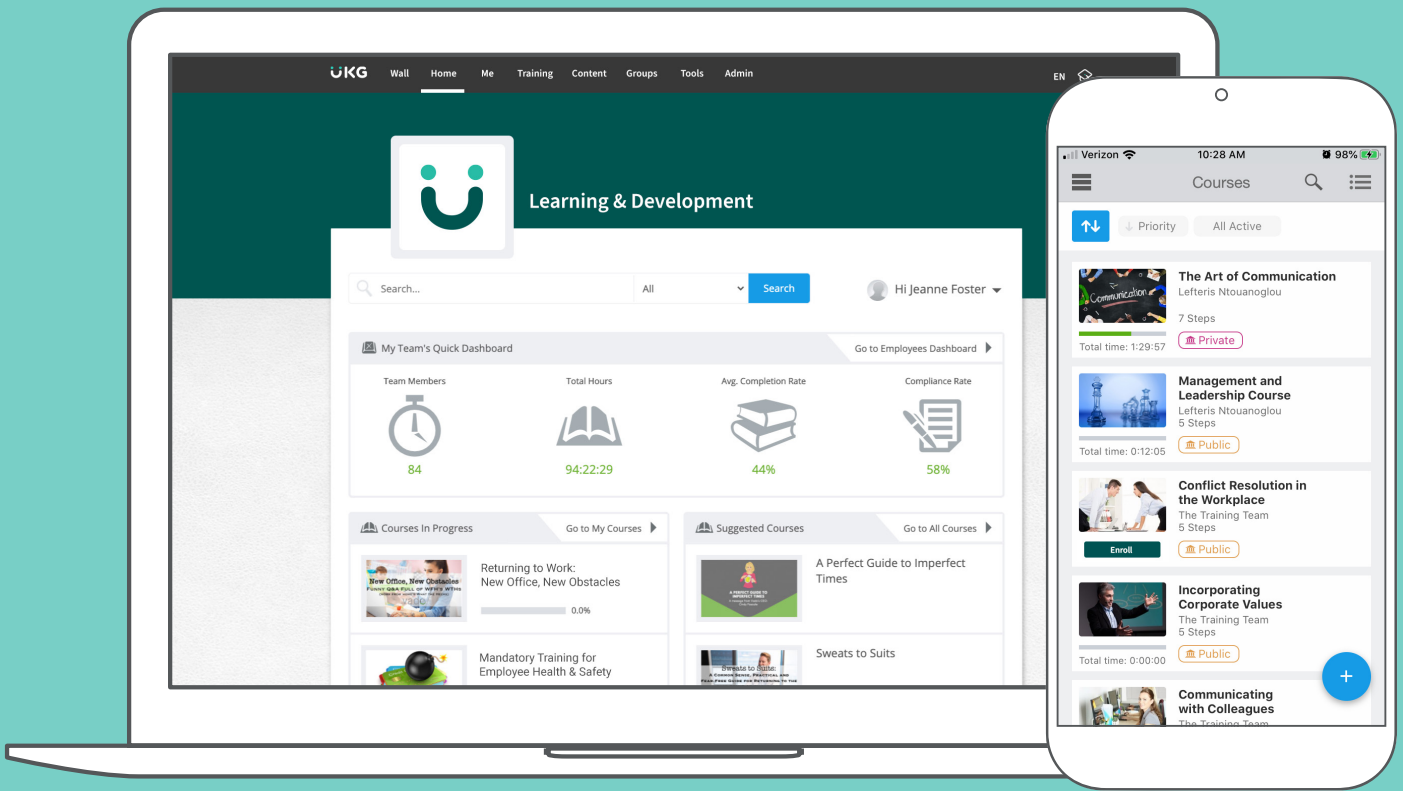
UKG Wall Home Me Training Content Groups Tools Admin EN

Learning & Development

Search... All Search

Hi Jeanne Foster

My Team's Quick Dashboard
Go to Employees Dashboard

| Team Members | Total Hours | Avg. Completion Rate | Compliance Rate |
|---|---|---|---|
| 84 | 94:22:29 | 44% | 58% |

Courses In Progress
Go to My Courses

New Office, New Obstacles
Returning to Work: New Office, New Obstacles
0.0%

Mandatory Training for Employee Health & Safety

Suggested Courses
Go to All Courses

A Perfect Guide to Imperfect Times

Sweats to Suits

Verizon 10:28 AM 98%

Courses

Priority All Active

The Art of Communication
Lefteris Ntouanoglou
7 Steps
Total time: 1:29:57
Private

Management and Leadership Course
Lefteris Ntouanoglou
5 Steps
Total time: 0:12:05
Public

Conflict Resolution in the Workplace
The Training Team
5 Steps
Enroll
Public

Incorporating Corporate Values
The Training Team
5 Steps
Total time: 0:00:00
Public

Communicating with Colleagues
The Training Team